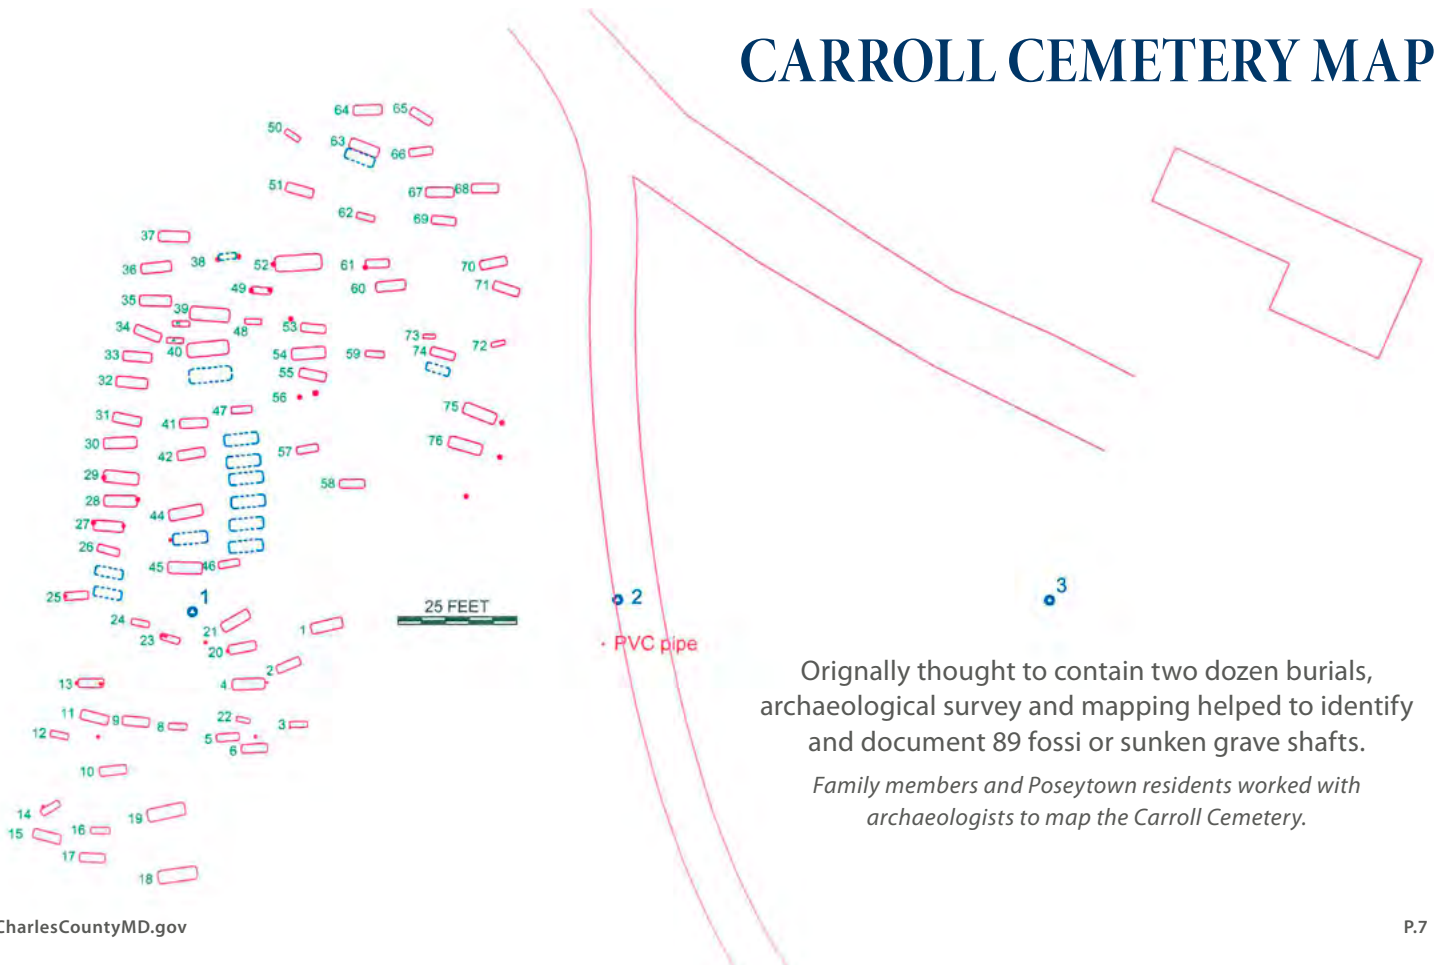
CARROLL CEMETERY MAP

64 65 50 63 66 51 67 68 62 69 37 38 36 52 61 70 49 60 71 35 39 34 48 53 73 33 40 74 72 54 59 32 55 56 75 31 47 41 30 76 42 57 29 58 28 44 27 26 45 46 25 1 24 23 21 1 20 2 4 13 11 9 8 22 3 12 5 6 10 14 19 15 16 17 18

25 FEET

2

PVC pipe

3

Orignally thought to contain two dozen burials, archaeological survey and mapping helped to identify and document 89 fossi or sunken grave shafts.

Family members and Poseytown residents worked with archaeologists to map the Carroll Cemetery.

CharlesCountyMD.gov

P.7